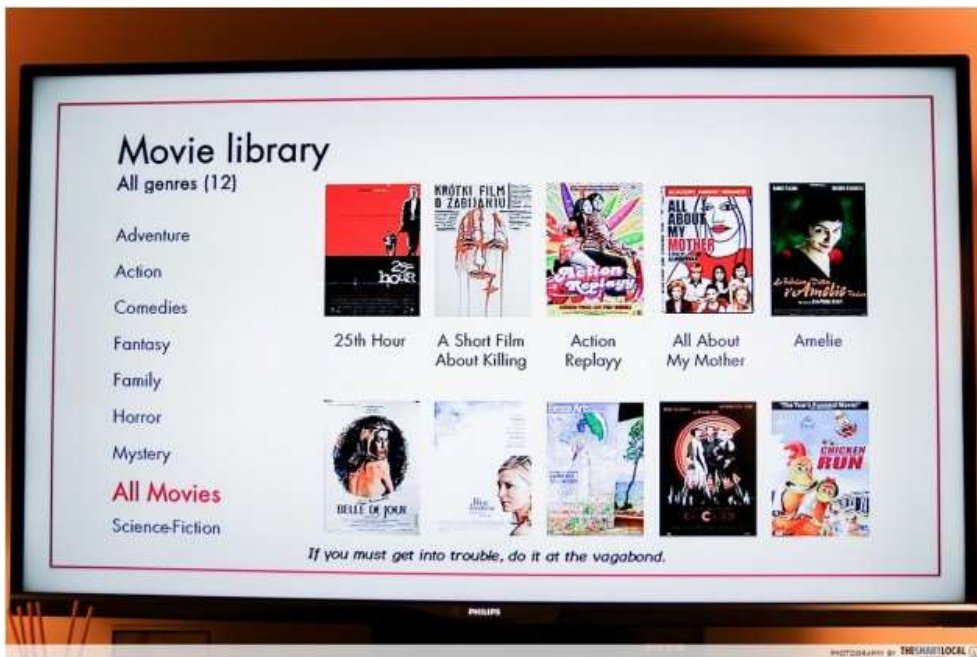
Movie library
All genres (12)

Adventure
Action
Comedies
Fantasy
Family
Horror
Mystery
All Movies
Science-Fiction

KRÓTKI FILM O ZABIJANIU

Action Replayy

ALL ABOUT MY MOTHER

25th Hour
A Short Film About Killing
Action Replayy
All About My Mother
Amelie

BELLE DE JOUR

CHICKEN RUN

If you must get into trouble, do it at the vagabond.

PHILIPS

PHOTOGRAPHY BY THESMARTLOCAL